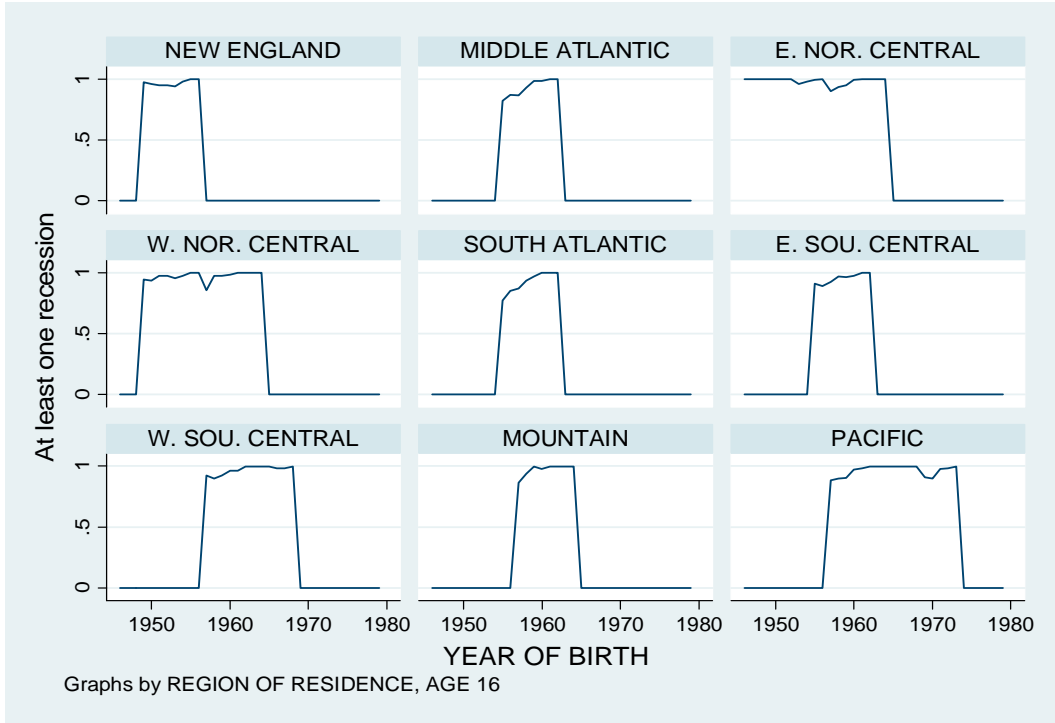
NEW ENGLAND
MIDDLE ATLANTIC
E. NOR. CENTRAL
W. NOR. CENTRAL
SOUTH ATLANTIC
E. SOU. CENTRAL
W. SOU. CENTRAL
MOUNTAIN
PACIFIC

At least one recession
1
.5
0
1
.5
0
1
.5
0

1950 1960 1970 1980
1950 1960 1970 1980
1950 1960 1970 1980

YEAR OF BIRTH

Graphs by REGION OF RESIDENCE, AGE 16